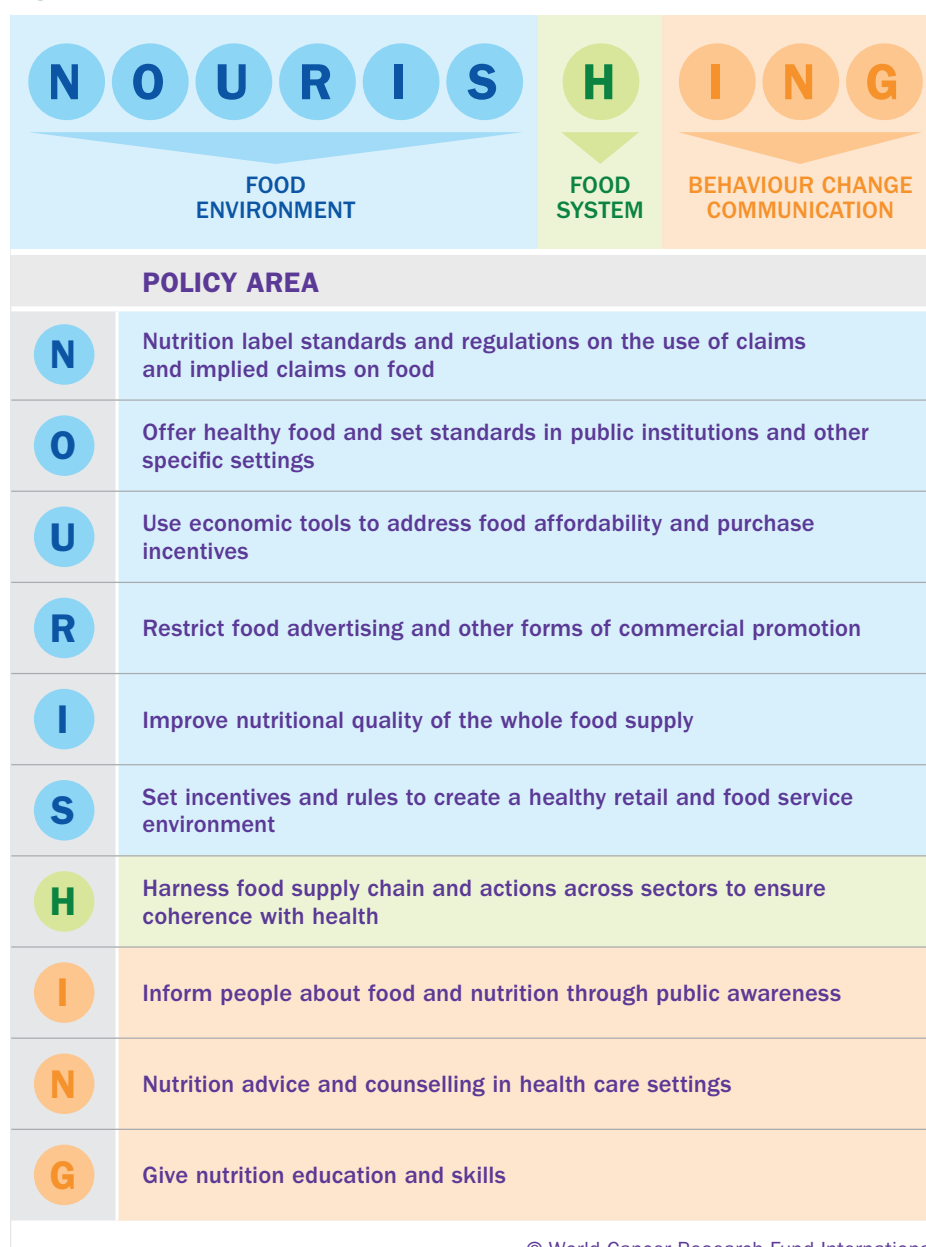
N O U R I S H I N G

FOOD ENVIRONMENT

FOOD SYSTEM

BEHAVIOUR CHANGE COMMUNICATION

| | POLICY AREA |
|---|---|
| N | Nutrition label standards and regulations on the use of claims and implied claims on food |
| O | Offer healthy food and set standards in public institutions and other specific settings |
| U | Use economic tools to address food affordability and purchase incentives |
| R | Restrict food advertising and other forms of commercial promotion |
| I | Improve nutritional quality of the whole food supply |
| S | Set incentives and rules to create a healthy retail and food service environment |
| H | Harness food supply chain and actions across sectors to ensure coherence with health |
| I | Inform people about food and nutrition through public awareness |
| N | Nutrition advice and counselling in health care settings |
| G | Give nutrition education and skills |

© World Cancer Research Fund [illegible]